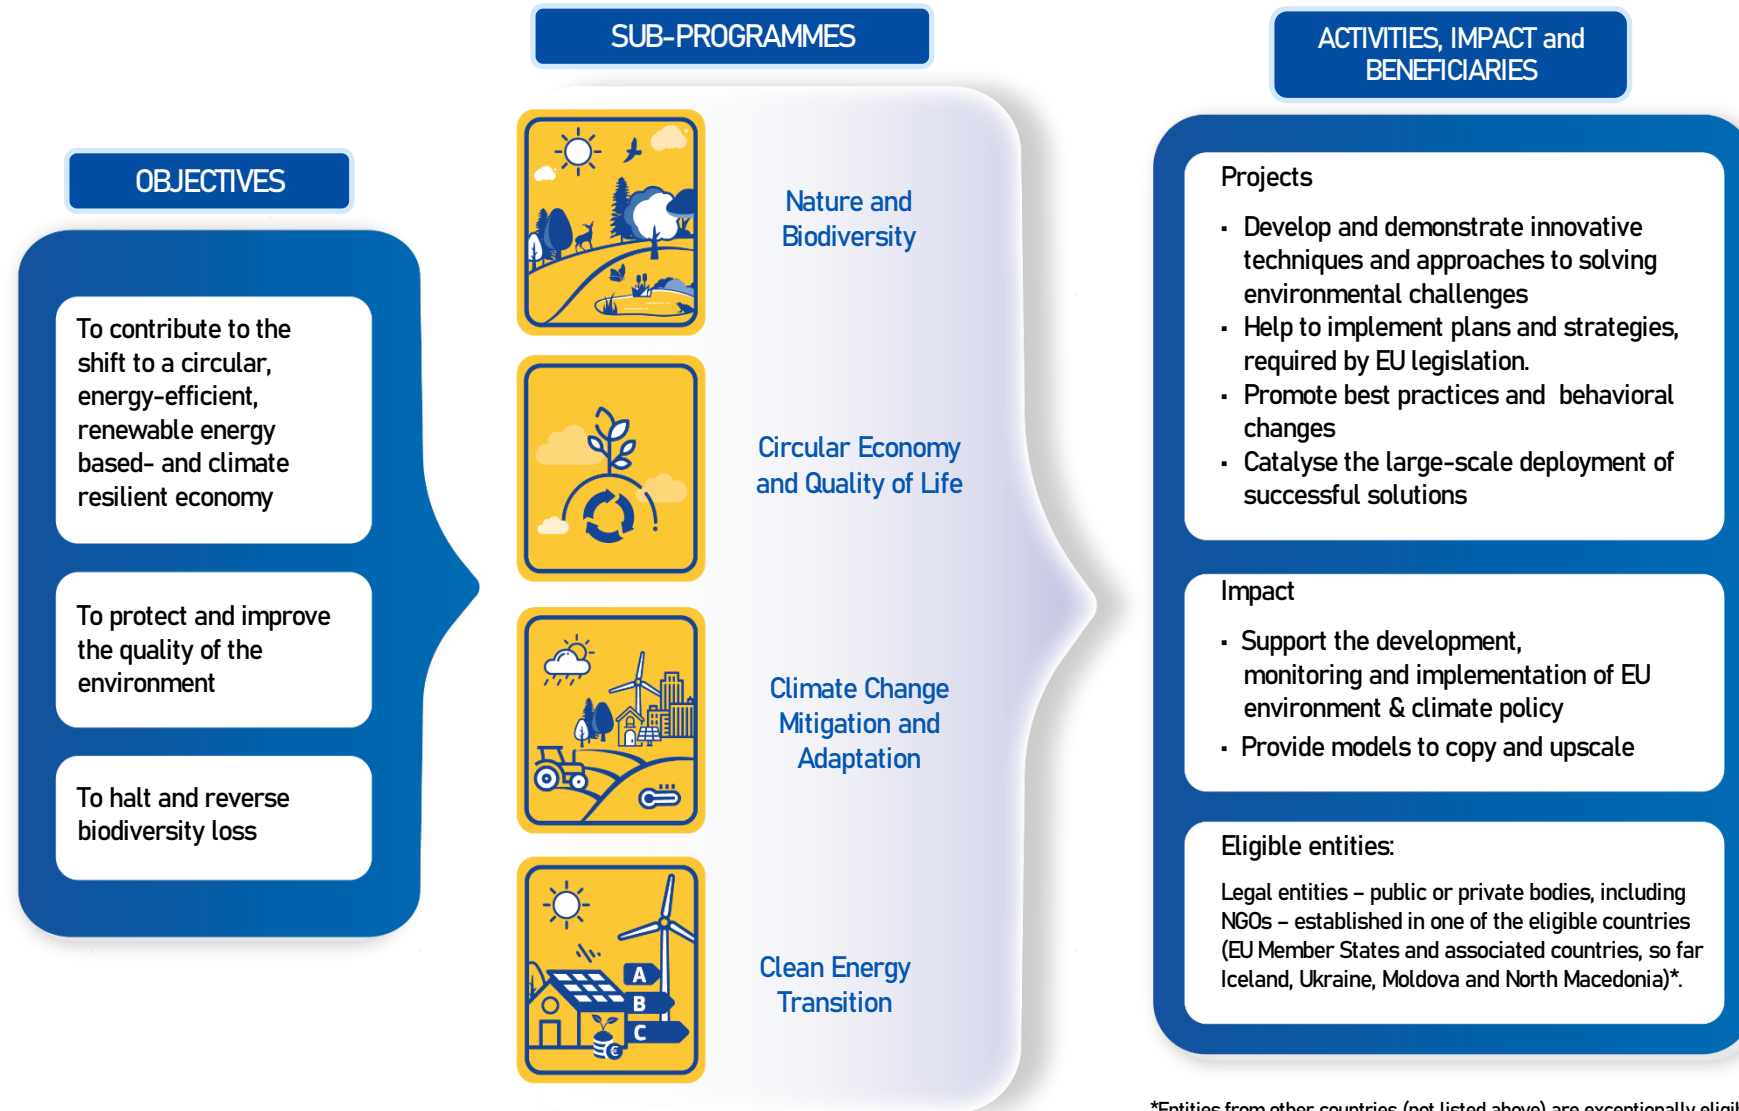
OBJECTIVES

To contribute to the shift to a circular, energy-efficient, renewable energy based- and climate resilient economy

To protect and improve the quality of the environment

To halt and reverse biodiversity loss

SUB-PROGRAMMES

Nature and Biodiversity

Circular Economy and Quality of Life

Climate Change Mitigation and Adaptation

A
B
C

Clean Energy Transition

ACTIVITIES, IMPACT and BENEFICIARIES

Projects

- Develop and demonstrate innovative techniques and approaches to solving environmental challenges
- Help to implement plans and strategies, required by EU legislation.
- Promote best practices and behavioral changes
- Catalyse the large-scale deployment of successful solutions

Impact

- Support the development, monitoring and implementation of EU environment & climate policy
- Provide models to copy and upscale

Eligible entities:

Legal entities – public or private bodies, including NGOs – established in one of the eligible countries (EU Member States and associated countries, so far Iceland, Ukraine, Moldova and North Macedonia)*.

*Entities from other countries (not listed above) are exceptionally eligi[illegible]